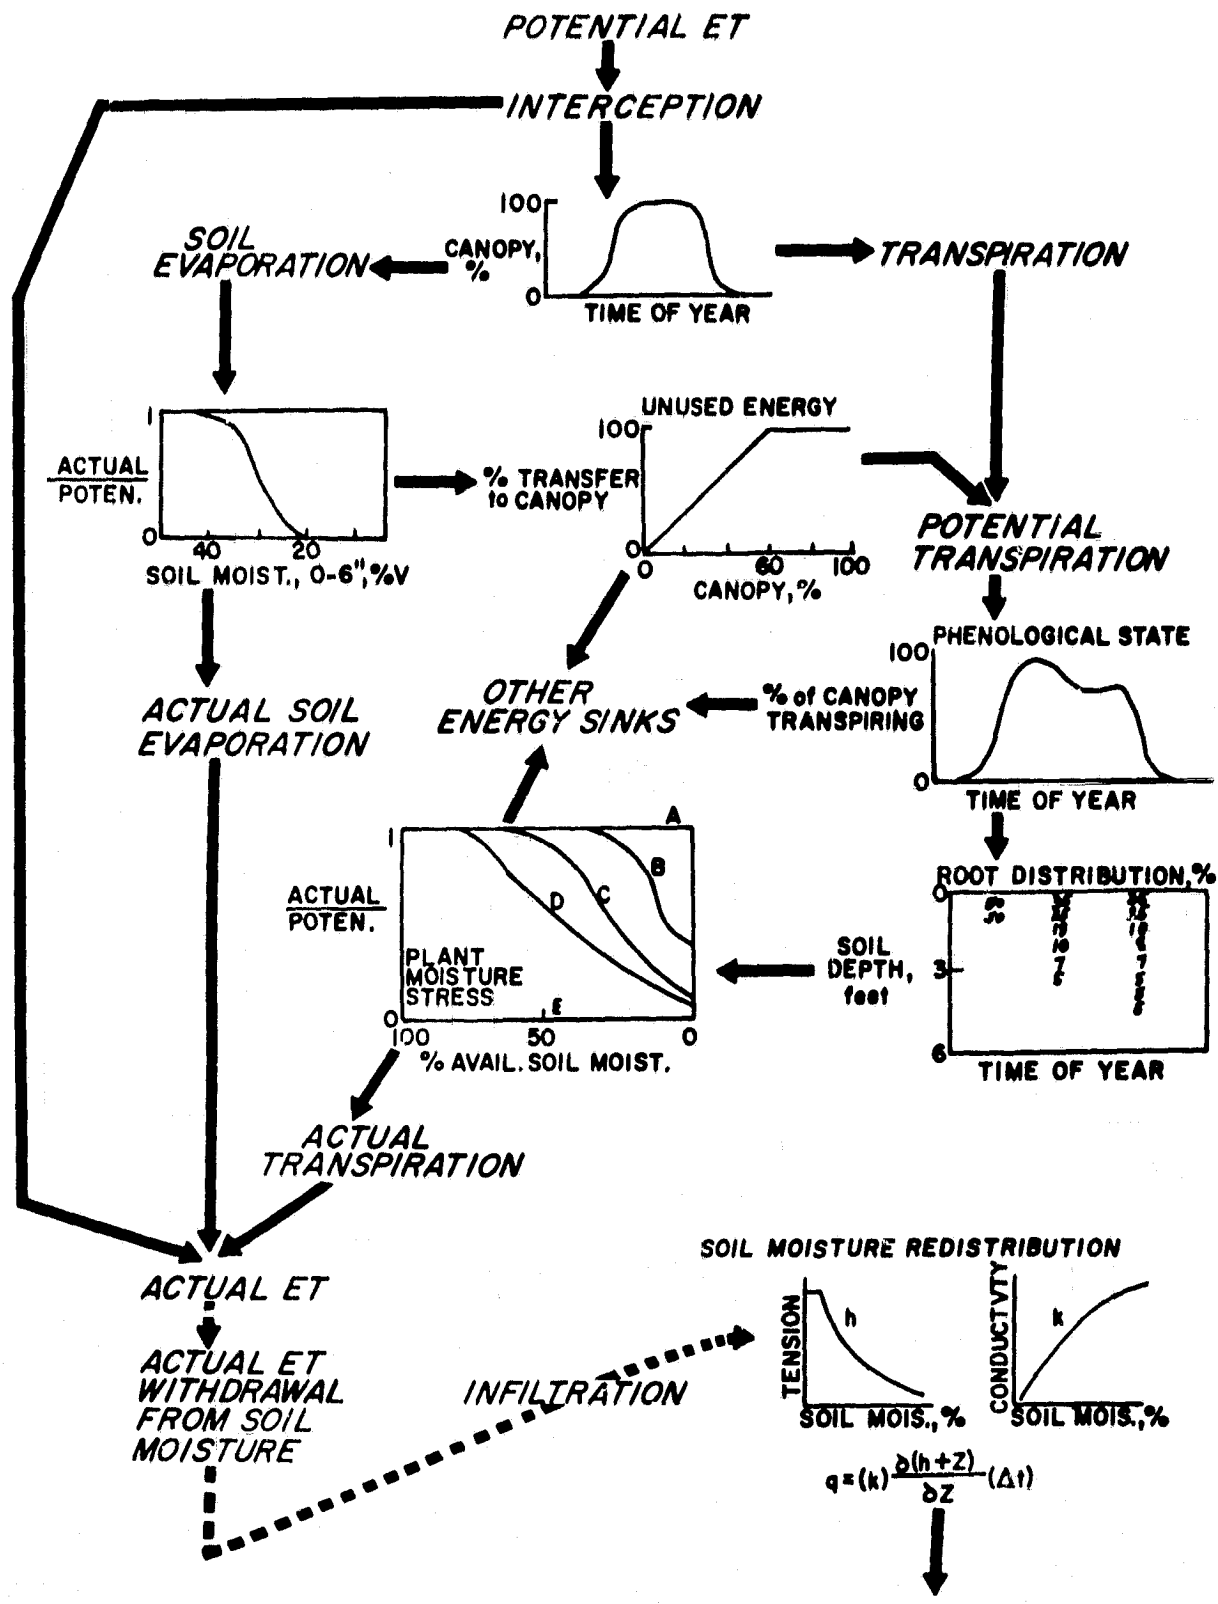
POTENTIAL ET

INTERCEPTION

100

CANOPY, %

0

TIME OF YEAR

SOIL EVAPORATION

TRANSPIRATION

1

ACTUAL / POTEN.

0

40

20

SOIL MOIST., 0-6", %V

% TRANSFER to CANOPY

UNUSED ENERGY

100

0

0

60

100

CANOPY, %

POTENTIAL TRANSPIRATION

PHENOLOGICAL STATE

100

0

TIME OF YEAR

ACTUAL SOIL EVAPORATION

OTHER ENERGY SINKS

% of CANOPY TRANSPIRING

1

A

B

C

D

ACTUAL / POTEN.

PLANT MOISTURE STRESS

E

0

100

50

0

% AVAIL. SOIL MOIST.

ROOT DISTRIBUTION, %

0

3

6

SOIL DEPTH, feet

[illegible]

TIME OF YEAR

ACTUAL TRANSPIRATION

ACTUAL ET

ACTUAL ET WITHDRAWAL FROM SOIL MOISTURE

INFILTRATION

SOIL MOISTURE REDISTRIBUTION

TENSION

h

SOIL MOIS., %

CONDUCTVTY

k

SOIL MOIS., %

$q=(k)\frac{\partial(h+Z)}{\partial Z}(\Delta t)$